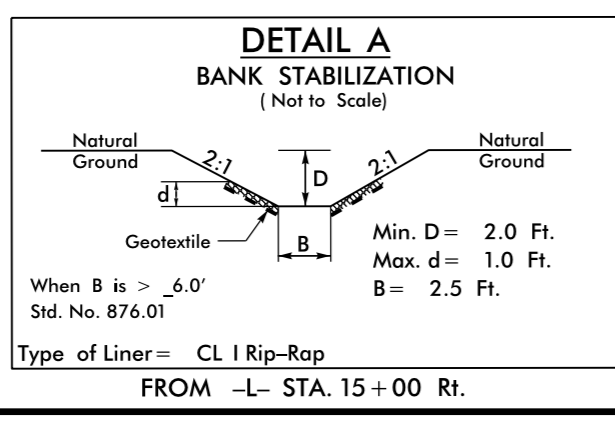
DETAIL A
BANK STABILIZATION
( Not to Scale)

Natural Ground

2:1

d

D

2:1

Natural Ground

Geotextile

B

Min. D = 2.0 Ft.
Max. d = 1.0 Ft.
B = 2.5 Ft.

When B is > 6.0'
Std. No. 876.01

Type of Liner = CL I Rip–Rap

FROM –L– STA. 15 + 00 Rt.